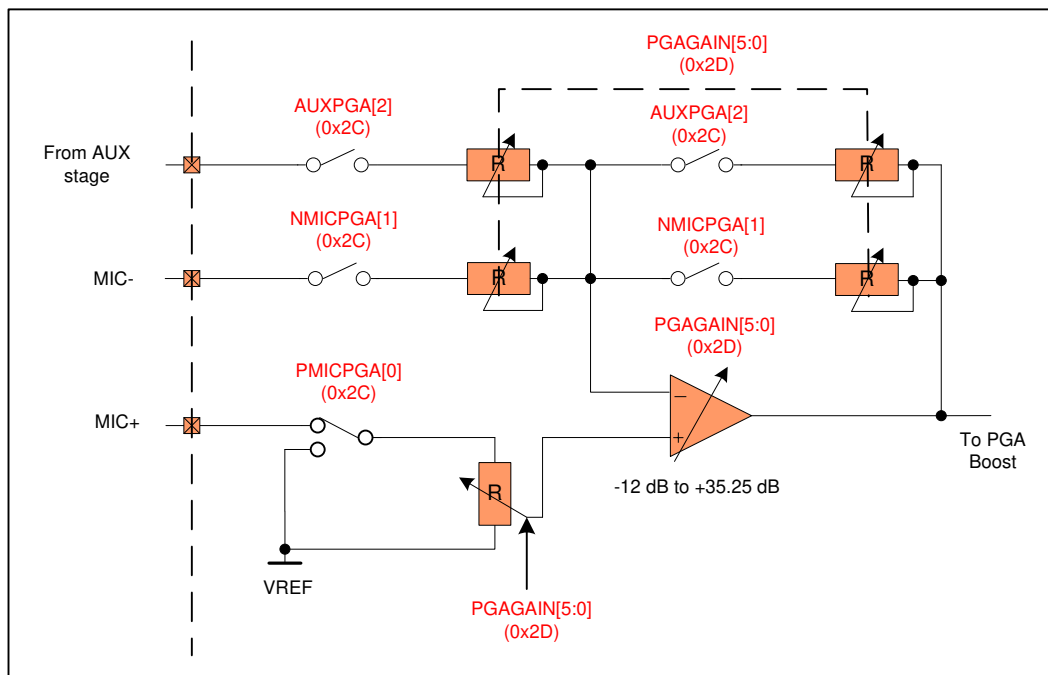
PGAGAIN[5:0]
(0x2D)

AUXPGA[2]
(0x2C)

AUXPGA[2]
(0x2C)

From AUX stage

R

R

NMICPGA[1]
(0x2C)

NMICPGA[1]
(0x2C)

MIC-

R

R

PGAGAIN[5:0]
(0x2D)

PMICPGA[0]
(0x2C)

MIC+

−

+

To PGA Boost

R

-12 dB to +35.25 dB

VREF

PGAGAIN[5:0]
(0x2D)